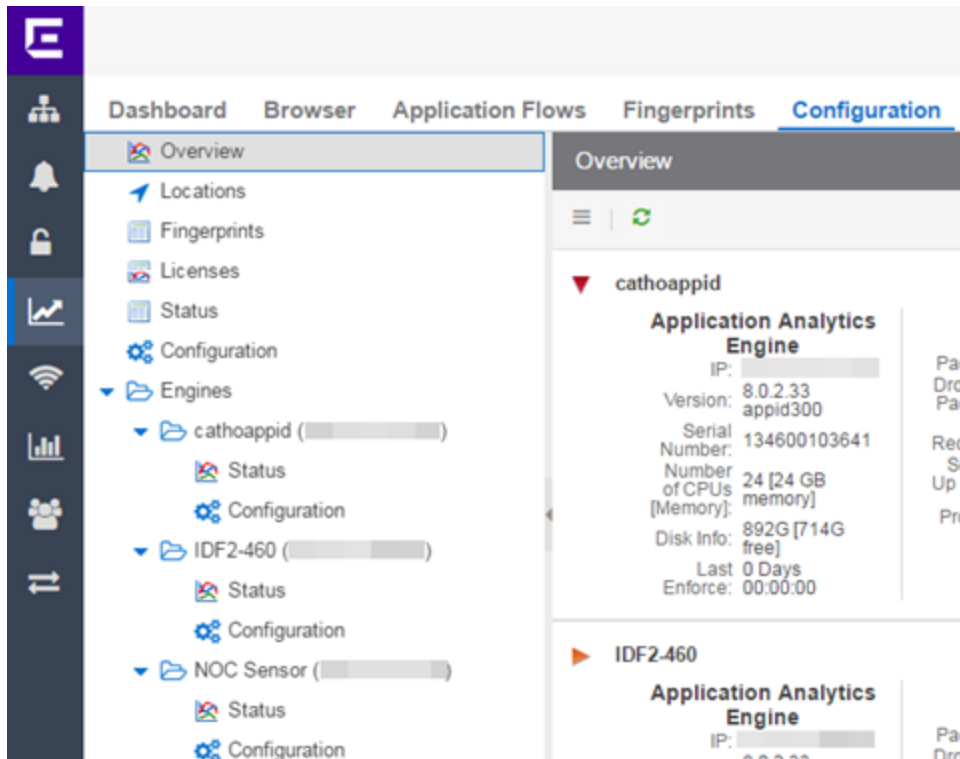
Dashboard Browser Application Flows Fingerprints Configuration

Overview
Locations
Fingerprints
Licenses
Status
Configuration
Engines
cathoappid ([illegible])
Status
Configuration
IDF2-460 ([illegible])
Status
Configuration
NOC Sensor ([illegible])
Status
Configuration

Overview

cathoappid

Application Analytics Engine
IP: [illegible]
Version: 8.0.2.33 appid300
Serial Number: 134600103641
Number of CPUs [Memory]: 24 [24 GB memory]
Disk Info: 892G [714G free]
Last Enforce: 0 Days 00:00:00

Pa
Dro
Pa
Rec
S
Up
Pr

IDF2-460

Application Analytics Engine
IP: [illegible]

Pa
Dro